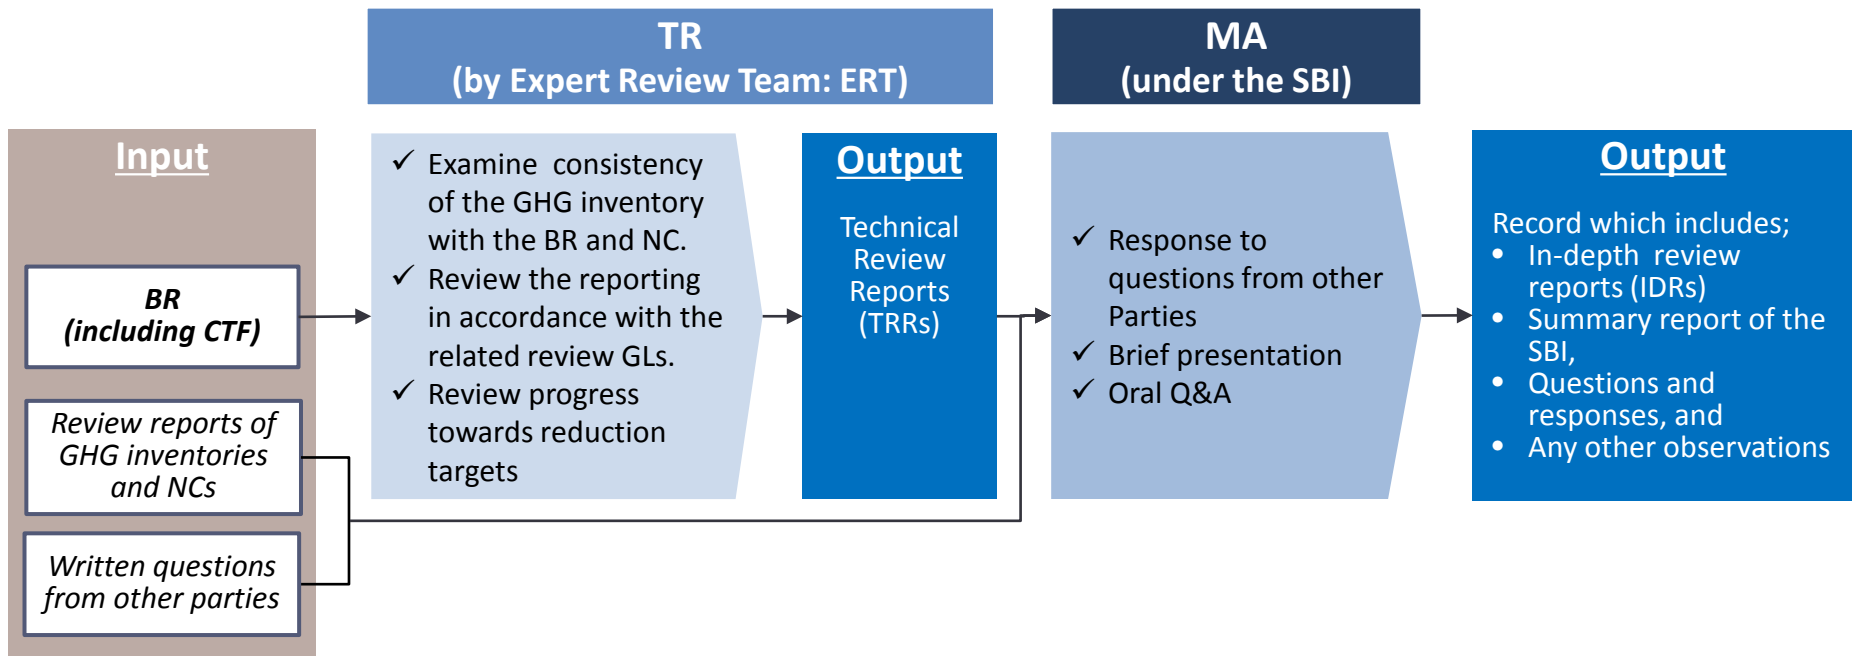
TR
(by Expert Review Team: ERT)

MA
(under the SBI)

Input

BR
(including CTF)

Review reports of GHG inventories and NCs

Written questions from other parties

✓ Examine consistency of the GHG inventory with the BR and NC.
✓ Review the reporting in accordance with the related review GLs.
✓ Review progress towards reduction targets

Output

Technical Review Reports (TRRs)

✓ Response to questions from other Parties
✓ Brief presentation
✓ Oral Q&A

Output

Record which includes;
• In-depth review reports (IDRs)
• Summary report of the SBI,
• Questions and responses, and
• Any other observations